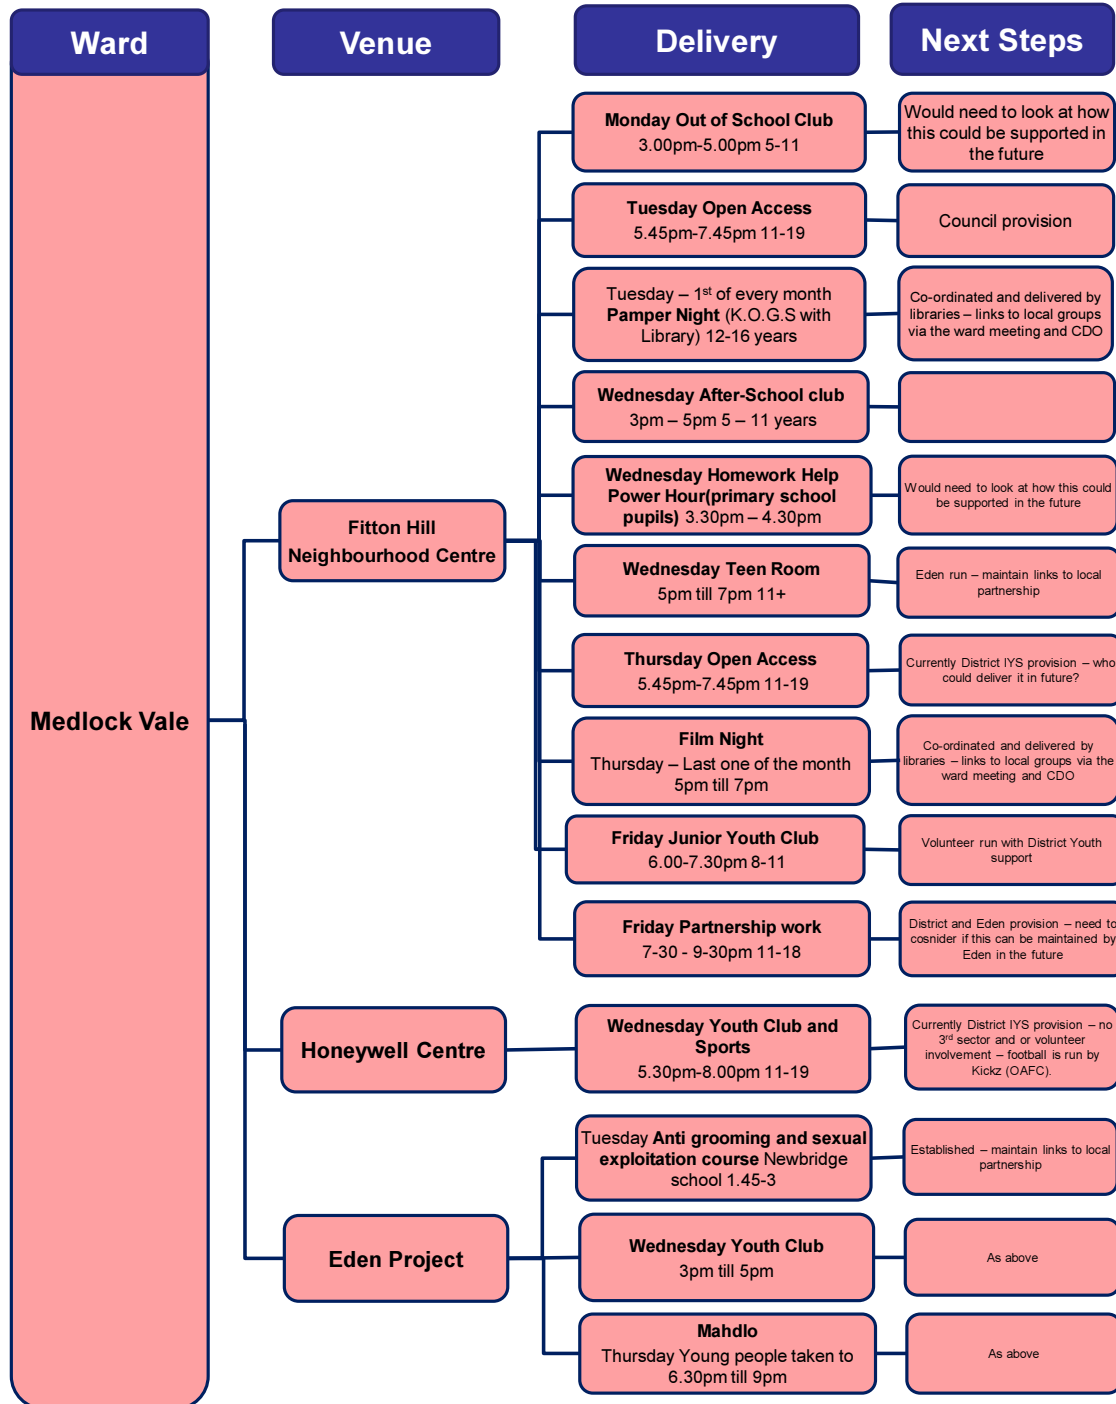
Ward

Venue

Delivery

Next Steps

Monday Out of School Club
3.00pm-5.00pm 5-11

Would need to look at how this could be supported in the future

Tuesday Open Access
5.45pm-7.45pm 11-19

Council provision

Tuesday – 1$^{st}$ of every month Pamper Night (K.O.G.S with Library) 12-16 years

Co-ordinated and delivered by libraries – links to local groups via the ward meeting and CDO

Wednesday After-School club
3pm – 5pm 5 – 11 years

Wednesday Homework Help Power Hour(primary school pupils) 3.30pm – 4.30pm

Would need to look at how this could be supported in the future

Fitton Hill Neighbourhood Centre

Wednesday Teen Room
5pm till 7pm 11+

Eden run – maintain links to local partnership

Medlock Vale

Thursday Open Access
5.45pm-7.45pm 11-19

Currently District IYS provision – who could deliver it in future?

Film Night
Thursday – Last one of the month
5pm till 7pm

Co-ordinated and delivered by libraries – links to local groups via the ward meeting and CDO

Friday Junior Youth Club
6.00-7.30pm 8-11

Volunteer run with District Youth support

Friday Partnership work
7-30 - 9-30pm 11-18

District and Eden provision – need to cosnider if this can be maintained by Eden in the future

Honeywell Centre

Wednesday Youth Club and Sports
5.30pm-8.00pm 11-19

Currently District IYS provision – no 3$^{rd}$ sector and or volunteer involvement – football is run by Kickz (OAFC).

Tuesday Anti grooming and sexual exploitation course Newbridge school 1.45-3

Established – maintain links to local partnership

Eden Project

Wednesday Youth Club
3pm till 5pm

As above

Mahdlo
Thursday Young people taken to 6.30pm till 9pm

As above